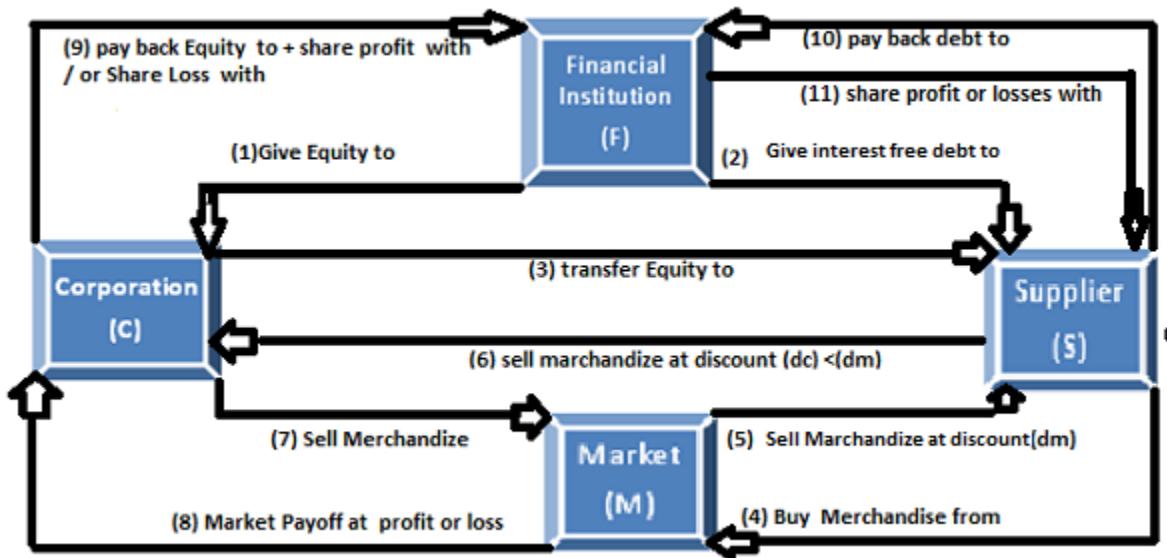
(9) pay back Equity to + share profit with / or Share Loss with

Financial Institution (F)

(10) pay back debt to

(11) share profit or losses with

(1)Give Equity to

(2) Give interest free debt to

Corporation (C)

(3) transfer Equity to

Supplier (S)

(6) sell marchandize at discount (dc) <(dm)

(7) Sell Merchandize

Market (M)

(5) Sell Marchandize at discount(dm)

(8) Market Payoff at profit or loss

(4) Buy Merchandise from